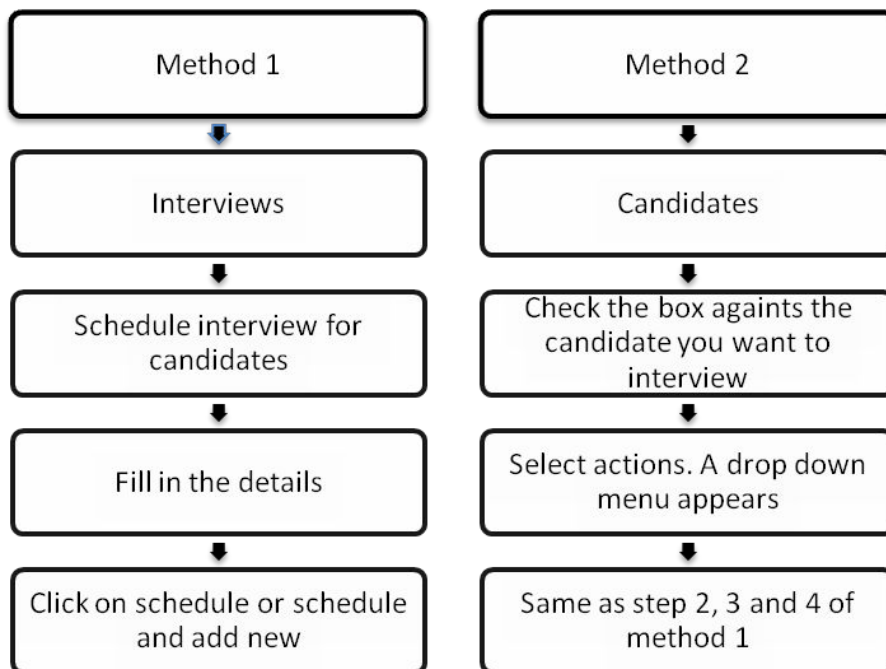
Method 1

Interviews

Schedule interview for candidates

Fill in the details

Click on schedule or schedule and add new

Method 2

Candidates

Check the box againts the candidate you want to interview

Select actions. A drop down menu appears

Same as step 2, 3 and 4 of method 1